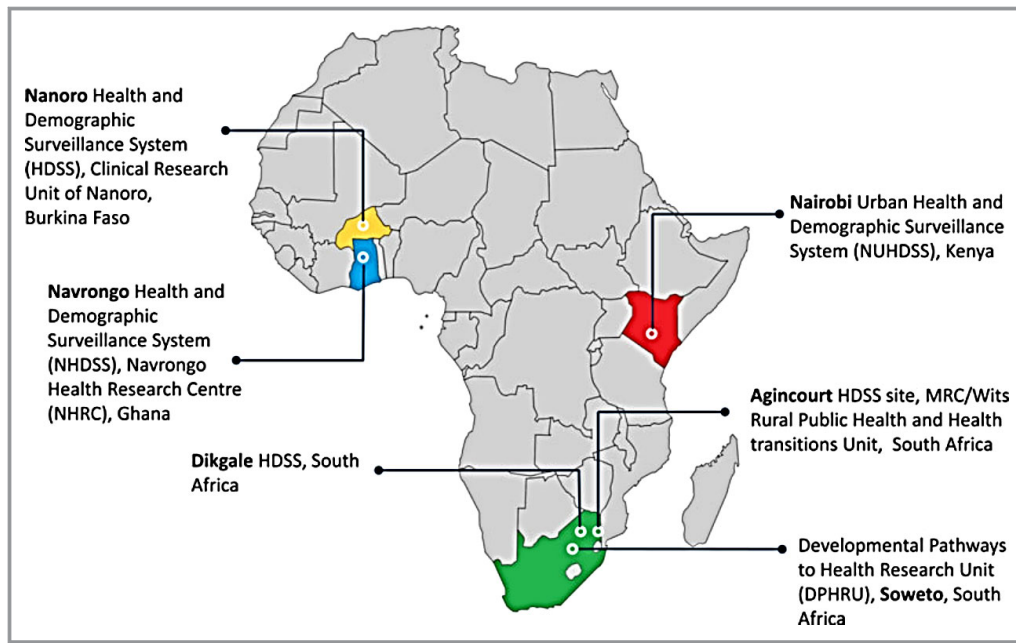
**Nanoro** Health and Demographic Surveillance System (HDSS), Clinical Research Unit of Nanoro, Burkina Faso

**Nairobi** Urban Health and Demographic Surveillance System (NUHDSS), Kenya

**Navrongo** Health and Demographic Surveillance System (NHDSS), Navrongo Health Research Centre (NHRC), Ghana

**Agincourt** HDSS site, MRC/Wits Rural Public Health and Health transitions Unit, South Africa

**Dikgale** HDSS, South Africa

Developmental Pathways to Health Research Unit (DPHRU), **Soweto**, South Africa